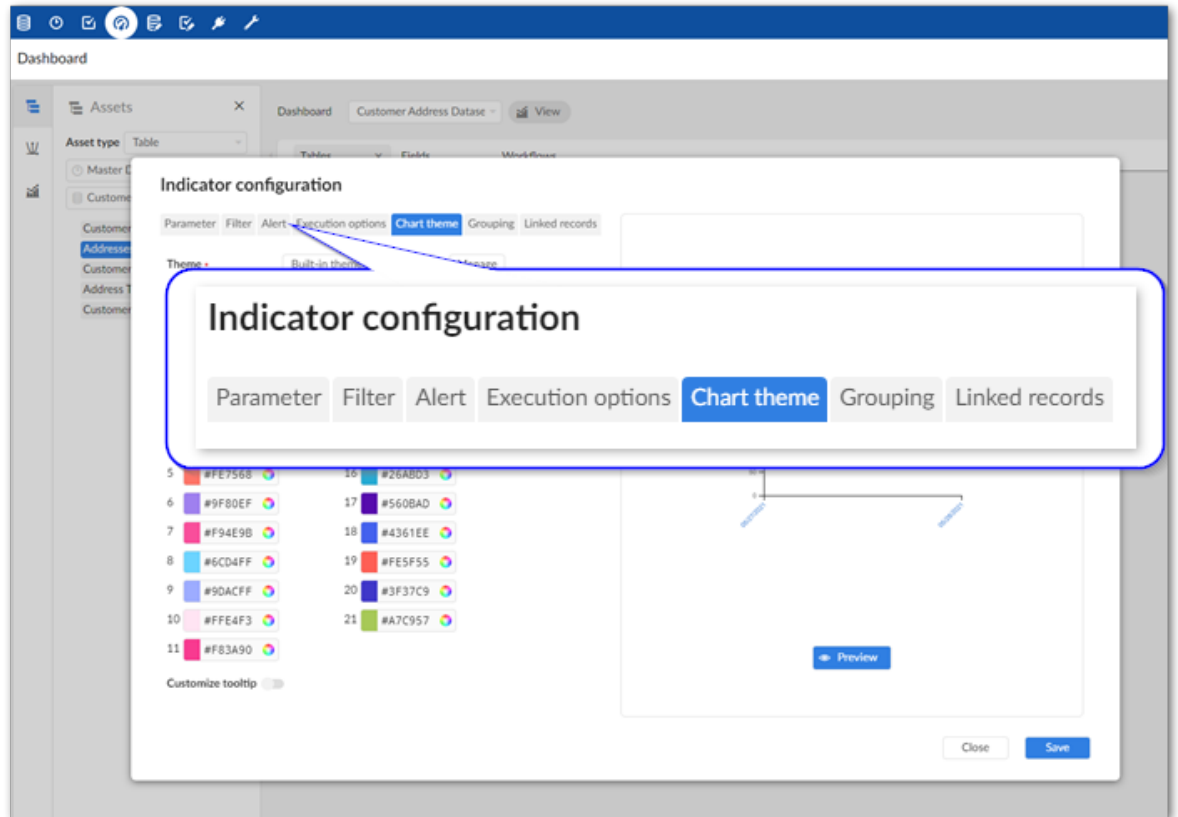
Dashboard

Assets

Asset type Table

Master D

Custome

Customer

Addresses

Customer

Address T

Customer

Dashboard Customer Address Datase View

Tables Fields Workflows

Indicator configuration

Parameter Filter Alert Execution options Chart theme Grouping Linked records

Theme * Built-in theme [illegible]

Indicator configuration

Parameter Filter Alert Execution options Chart theme Grouping Linked records

5 #FE7568
6 #9F80EF
7 #F94E9B
8 #6CD4FF
9 #9DACFF
10 #FFE4F3
11 #F83A90

16 #26ABD3
17 #560BAD
18 #4361EE
19 #FE5F55
20 #3F37C9
21 #A7C957

Customize tooltip

Preview

Close Save